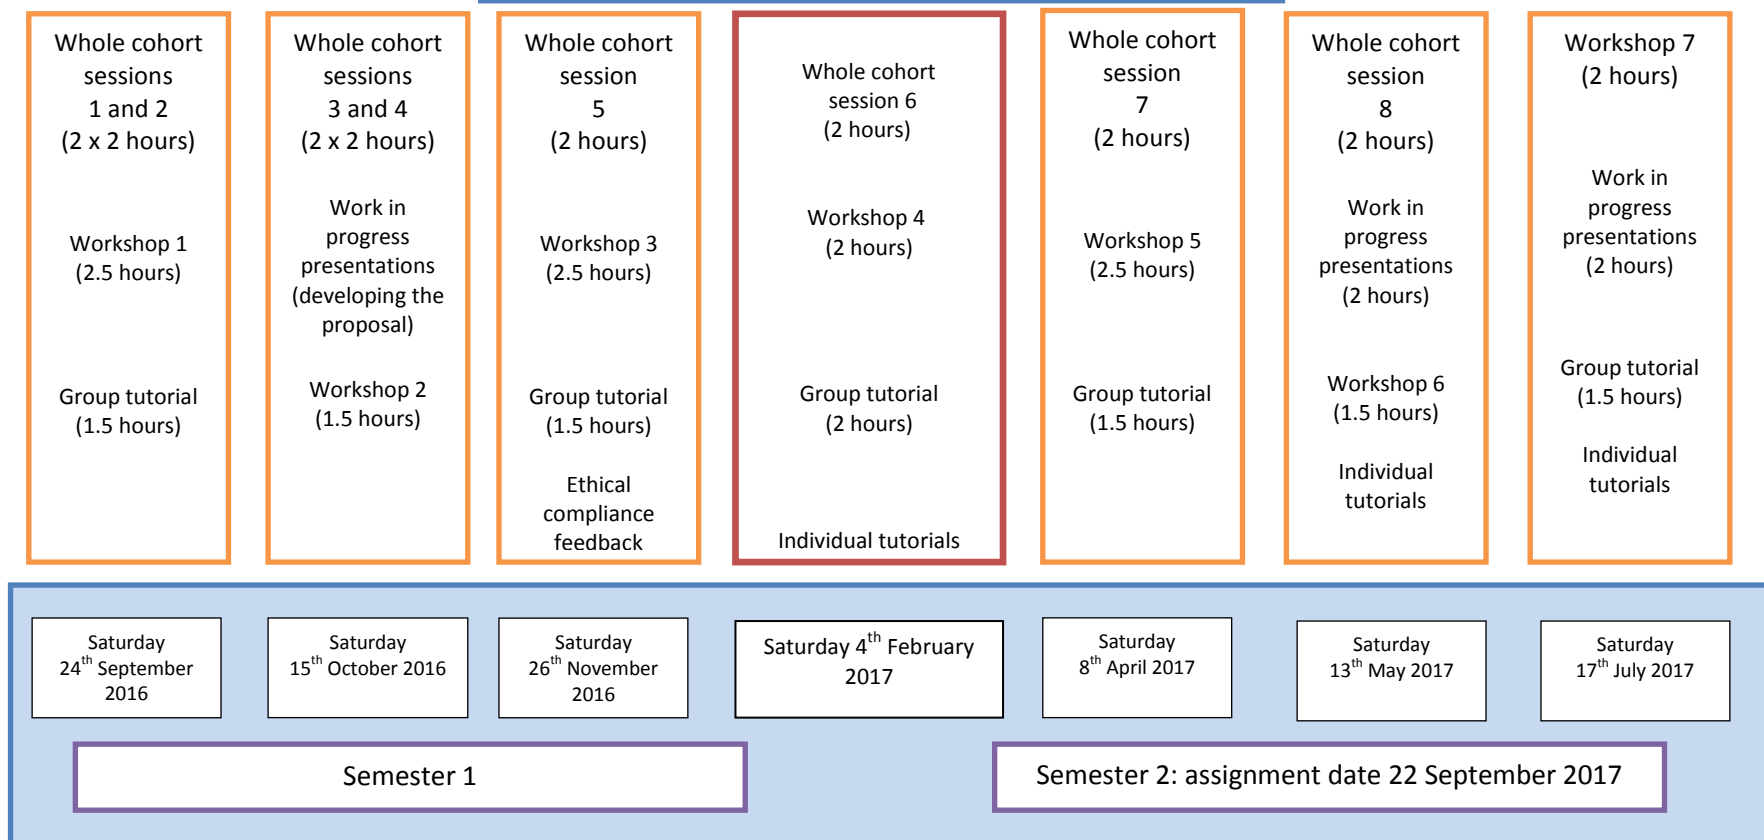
Whole cohort sessions 1 and 2 (2 x 2 hours)

Workshop 1 (2.5 hours)

Group tutorial (1.5 hours)

Whole cohort sessions 3 and 4 (2 x 2 hours)

Work in progress presentations (developing the proposal)

Workshop 2 (1.5 hours)

Whole cohort session 5 (2 hours)

Workshop 3 (2.5 hours)

Group tutorial (1.5 hours)

Ethical compliance feedback

Whole cohort session 6 (2 hours)

Workshop 4 (2 hours)

Group tutorial (2 hours)

Individual tutorials

Whole cohort session 7 (2 hours)

Workshop 5 (2.5 hours)

Group tutorial (1.5 hours)

Whole cohort session 8 (2 hours)

Work in progress presentations (2 hours)

Workshop 6 (1.5 hours)

Individual tutorials

Workshop 7 (2 hours)

Work in progress presentations (2 hours)

Group tutorial (1.5 hours)

Individual tutorials

Saturday $24^{th}$ September 2016

Saturday $15^{th}$ October 2016

Saturday $26^{th}$ November 2016

Saturday $4^{th}$ February 2017

Saturday $8^{th}$ April 2017

Saturday $13^{th}$ May 2017

Saturday $17^{th}$ July 2017

Semester 1

Semester 2: assignment date 22 September 2017